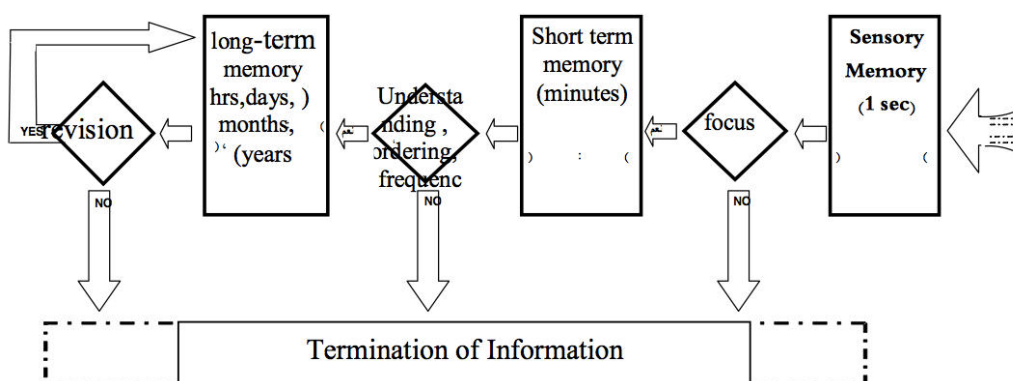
long-term memory hrs,days, ) months, )' (years

Short term memory (minutes)

) : (

Sensory Memory (1 sec)

) (

YES revision

Understanding , ordering, frequenc

focus

NO

NO

NO

Termination of Information